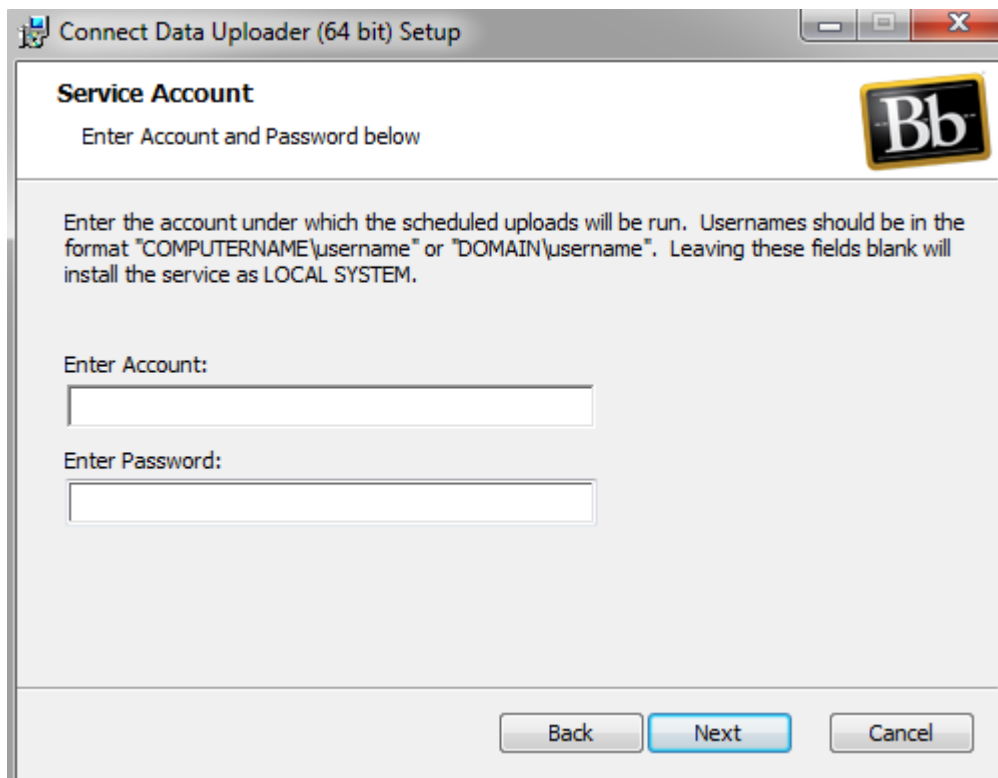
Connect Data Uploader (64 bit) Setup

Service Account

Enter Account and Password below

Bb

Enter the account under which the scheduled uploads will be run. Usernames should be in the format "COMPUTERNAME\username" or "DOMAIN\username". Leaving these fields blank will install the service as LOCAL SYSTEM.

Enter Account:

Enter Password:

Back Next Cancel